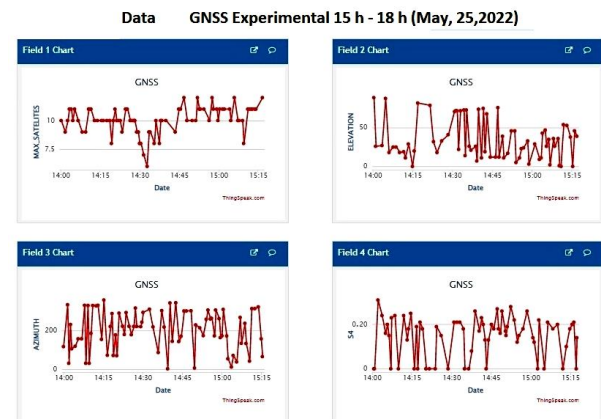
Data GNSS Experimental 15 h - 18 h (May, 25,2022)

Field 1 Chart

GNSS

MAX_SATELITES

10

7.5

14:00 14:15 14:30 14:45 15:00 15:15

Date

ThingSpeak.com

Field 2 Chart

GNSS

ELEVATION

50

0

14:00 14:15 14:30 14:45 15:00 15:15

Date

ThingSpeak.com

Field 3 Chart

GNSS

AZIMUTH

200

0

14:00 14:15 14:30 14:45 15:00 15:15

Date

ThingSpeak.com

Field 4 Chart

GNSS

S4

0.20

0

14:00 14:15 14:30 14:45 15:00 15:15

Date

ThingSpeak.com